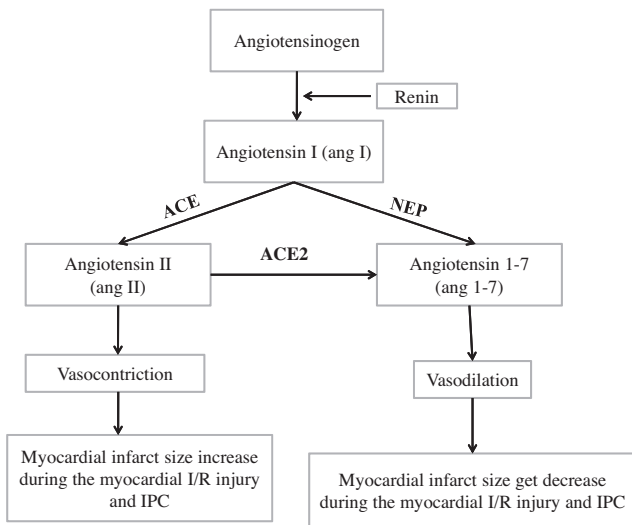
Angiotensinogen

Renin

Angiotensin I (ang I)

ACE

NEP

Angiotensin II (ang II)

ACE2

Angiotensin 1-7 (ang 1-7)

Vasocontriction

Vasodilation

Myocardial infarct size increase during the myocardial I/R injury and IPC

Myocardial infarct size get decrease during the myocardial I/R injury and IPC